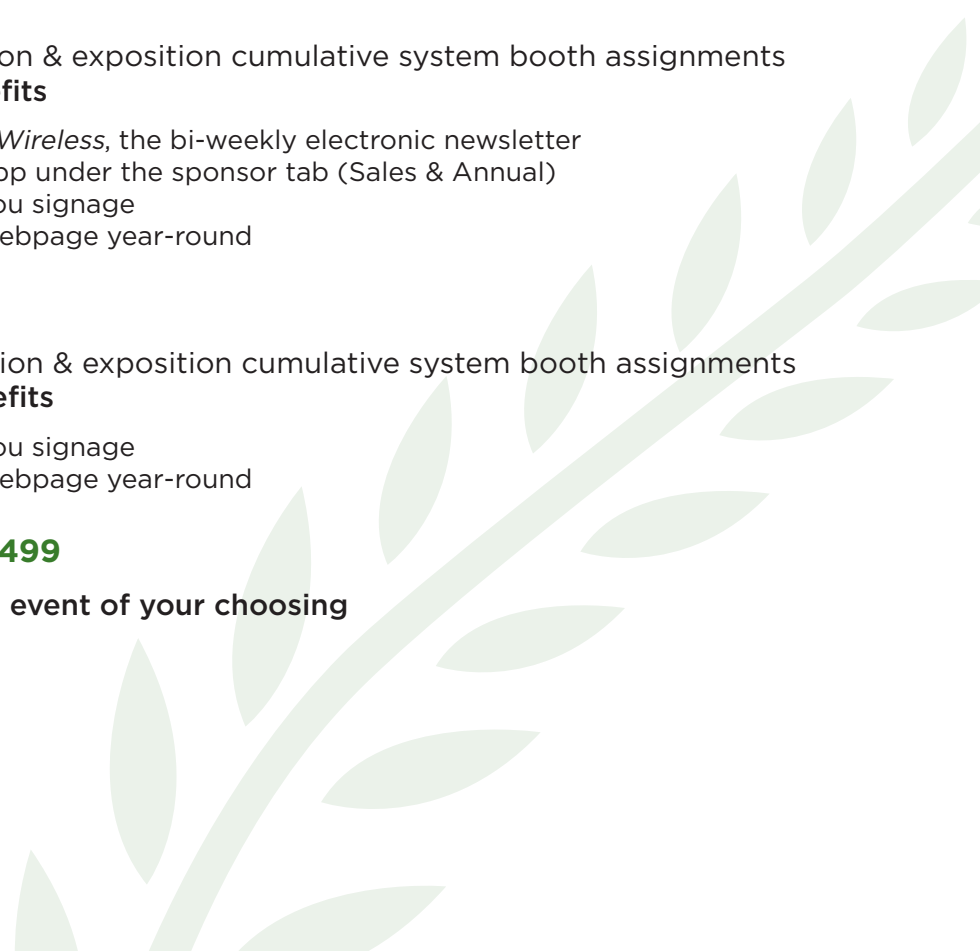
ion & exposition cumulative system booth assignments
efits

Wireless, the bi-weekly electronic newsletter
op under the sponsor tab (Sales & Annual)
ou signage
ebpage year-round

ion & exposition cumulative system booth assignments
efits

ou signage
ebpage year-round

499

event of your choosing